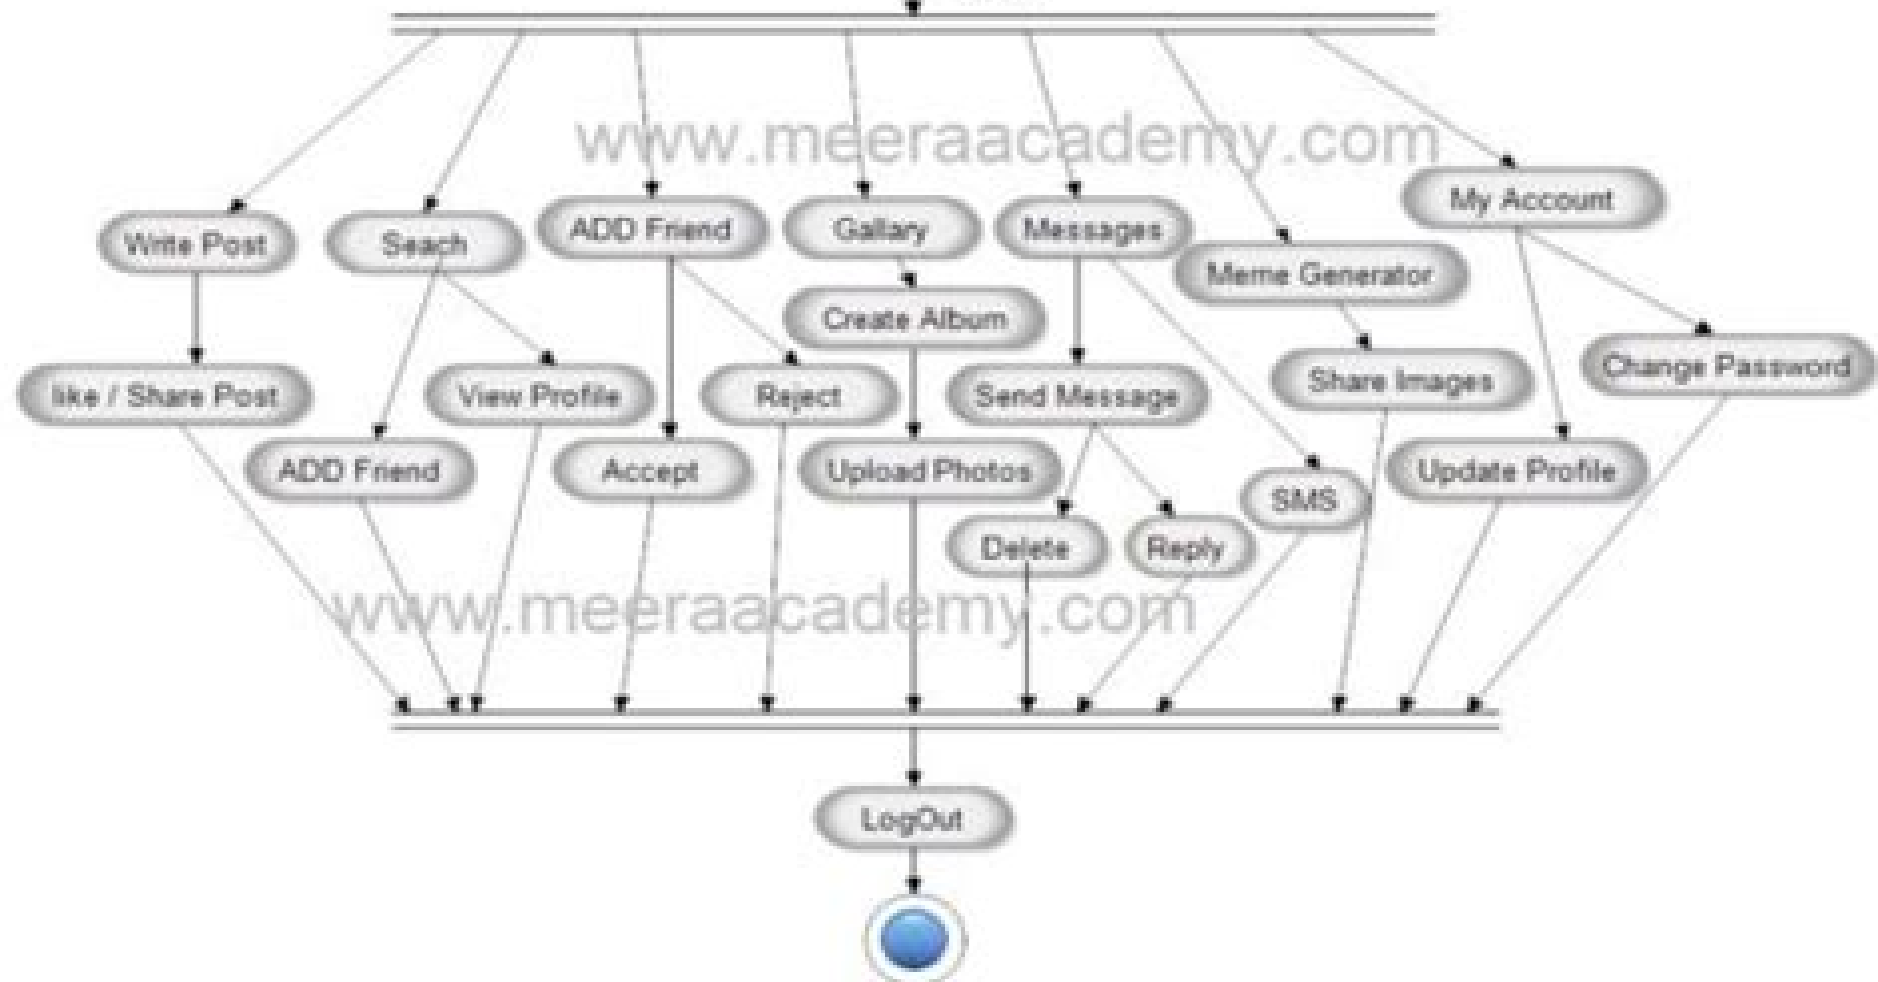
www.meeraacademy.com

Write Post

Seach

ADD Friend

Gallary

Messages

My Account

Meme Generator

Create Album

like / Share Post

View Profile

Reject

Send Message

Share Images

Change Password

ADD Friend

Accept

Upload Photos

SMS

Update Profile

Delete

Reply

www.meeraacademy.com

LogOut